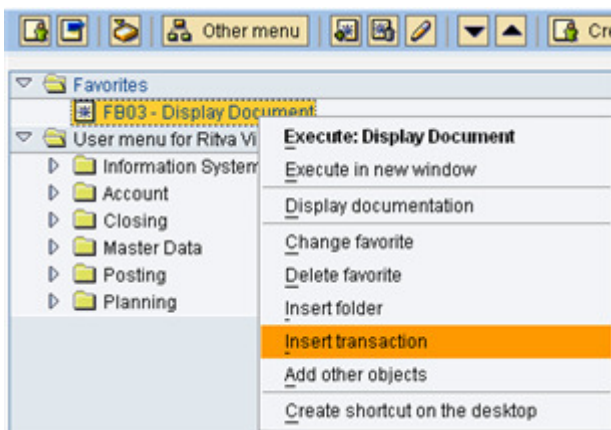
Other menu

Cre

Favorites

FB03 - Display Document

User menu for Ritva Vi

Information System

Account

Closing

Master Data

Posting

Planning

Execute: Display Document

Execute in new window

Display documentation

Change favorite

Delete favorite

Insert folder

Insert transaction

Add other objects

Create shortcut on the desktop